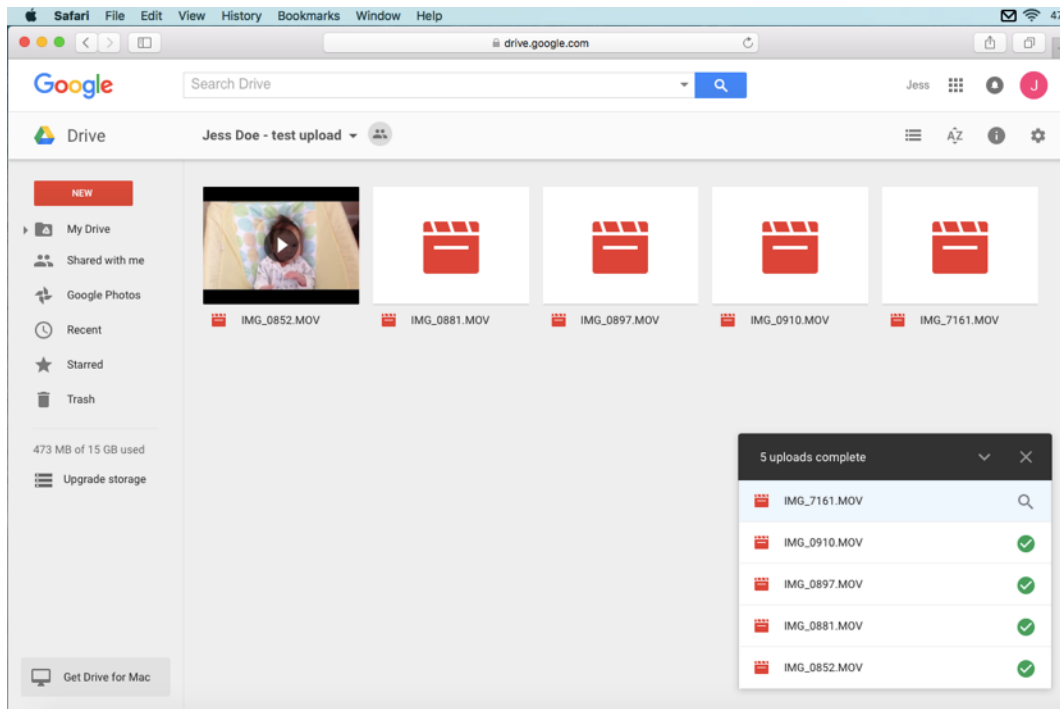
Safari File Edit View History Bookmarks Window Help

drive.google.com

Google
Search Drive
Jess
J

Drive
Jess Doe - test upload

NEW
My Drive
Shared with me
Google Photos
Recent
Starred
Trash

473 MB of 15 GB used
Upgrade storage

Get Drive for Mac

IMG_0852.MOV
IMG_0881.MOV
IMG_0897.MOV
IMG_0910.MOV
IMG_7161.MOV

5 uploads complete
IMG_7161.MOV
IMG_0910.MOV
IMG_0897.MOV
IMG_0881.MOV
IMG_0852.MOV